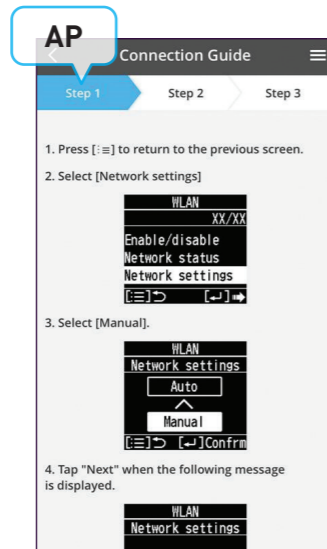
AP

Connection Guide

Step 1

Step 2

Step 3

1. Press [⋮≡] to return to the previous screen.

2. Select [Network settings]

WLAN
XX/XX
Enable/disable
Network status
Network settings
[⋮≡]↩ [↵]➡

3. Select [Manual].

WLAN
Network settings
Auto
Manual
[⋮≡]↩ [↵]Confrm

4. Tap "Next" when the following message is displayed.

WLAN
Network settings